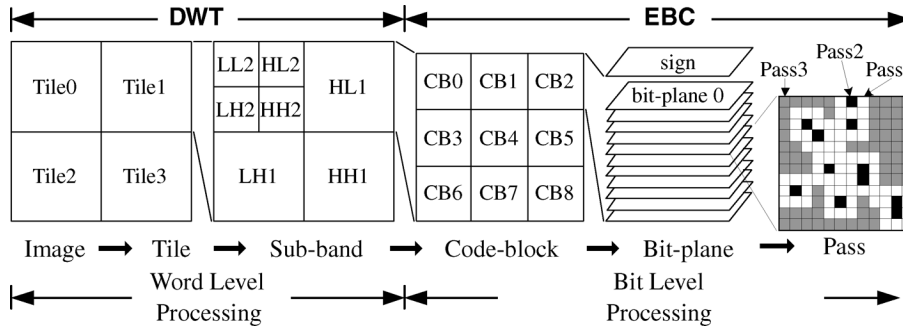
DWT

EBC

Tile0 Tile1

Tile2 Tile3

LL2 HL2

LH2 HH2

HL1

LH1 HH1

CB0 CB1 CB2

CB3 CB4 CB5

CB6 CB7 CB8

sign

bit-plane 0

Pass3 Pass2 Pass

Image → Tile → Sub-band → Code-block → Bit-plane → Pass

Word Level Processing

Bit Level Processing